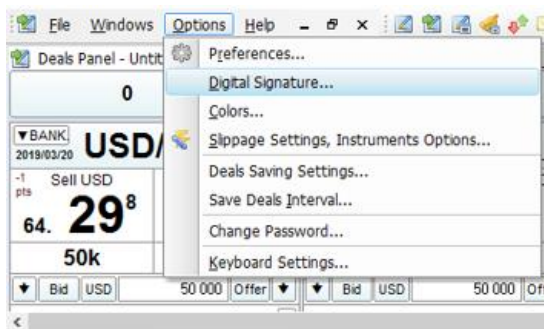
File Windows Options Help

Deals Panel - Untit

0

▼BANK 2019/03/20 USD/

-1 pts Sell USD

64. 29⁸

50k

▼ Bid USD 50 000 Offer ▼ ▼ Bid USD 50 000 Of

Preferences...
Digital Signature...
Colors...
Slippage Settings, Instruments Options...
Deals Saving Settings...
Save Deals Interval...
Change Password...
Keyboard Settings...